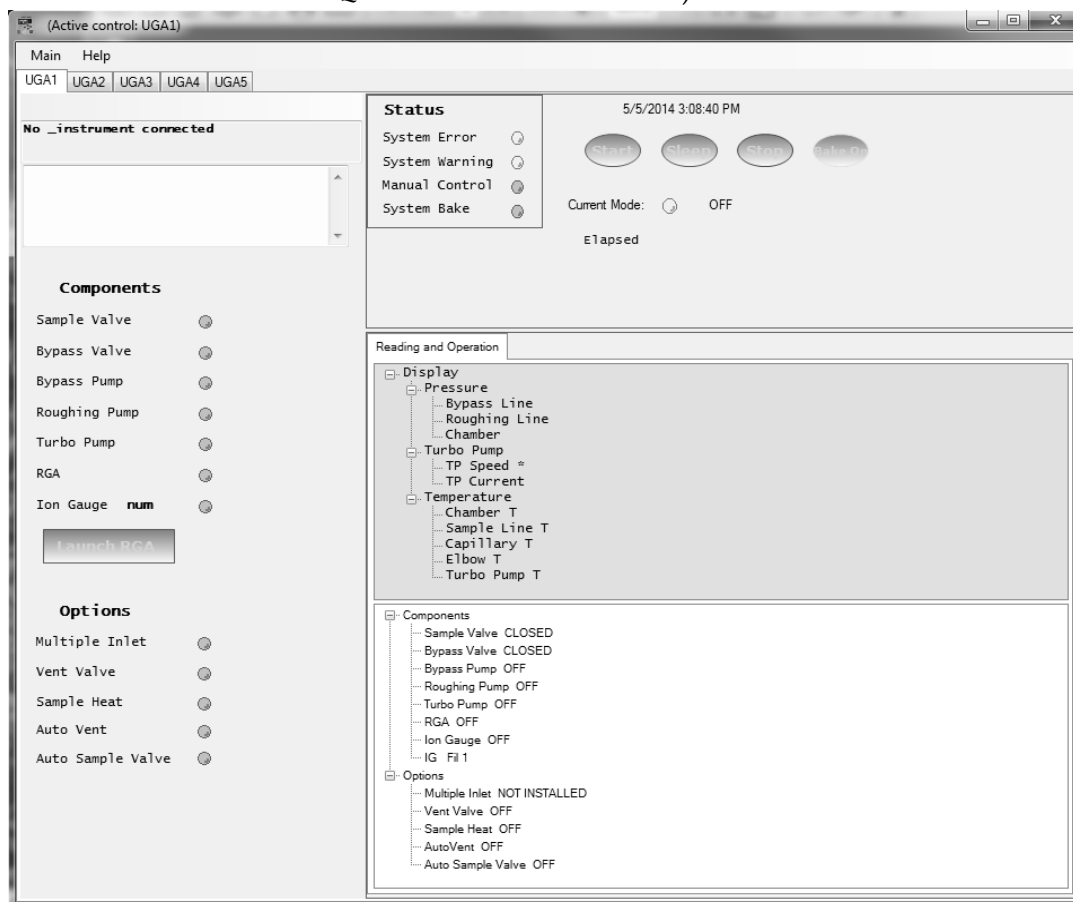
(Active control: UGA1)

Main Help

UGA1 UGA2 UGA3 UGA4 UGA5

No _instrument connected

Components

Sample Valve

Bypass Valve

Bypass Pump

Roughing Pump

Turbo Pump

RGA

Ion Gauge num

Launch RGA

Options

Multiple Inlet

Vent Valve

Sample Heat

Auto Vent

Auto Sample Valve

Status

System Error

System Warning

Manual Control

System Bake

5/5/2014 3:08:40 PM

Start Sleep Stop Bake On

Current Mode: OFF

Elapsed

Reading and Operation

Display
Pressure
Bypass Line
Roughing Line
Chamber
Turbo Pump
TP Speed *
TP Current
Temperature
Chamber T
Sample Line T
Capillary T
Elbow T
Turbo Pump T

Components
Sample Valve CLOSED
Bypass Valve CLOSED
Bypass Pump OFF
Roughing Pump OFF
Turbo Pump OFF
RGA OFF
Ion Gauge OFF
IG Fil 1
Options
Multiple Inlet NOT INSTALLED
Vent Valve OFF
Sample Heat OFF
AutoVent OFF
Auto Sample Valve OFF